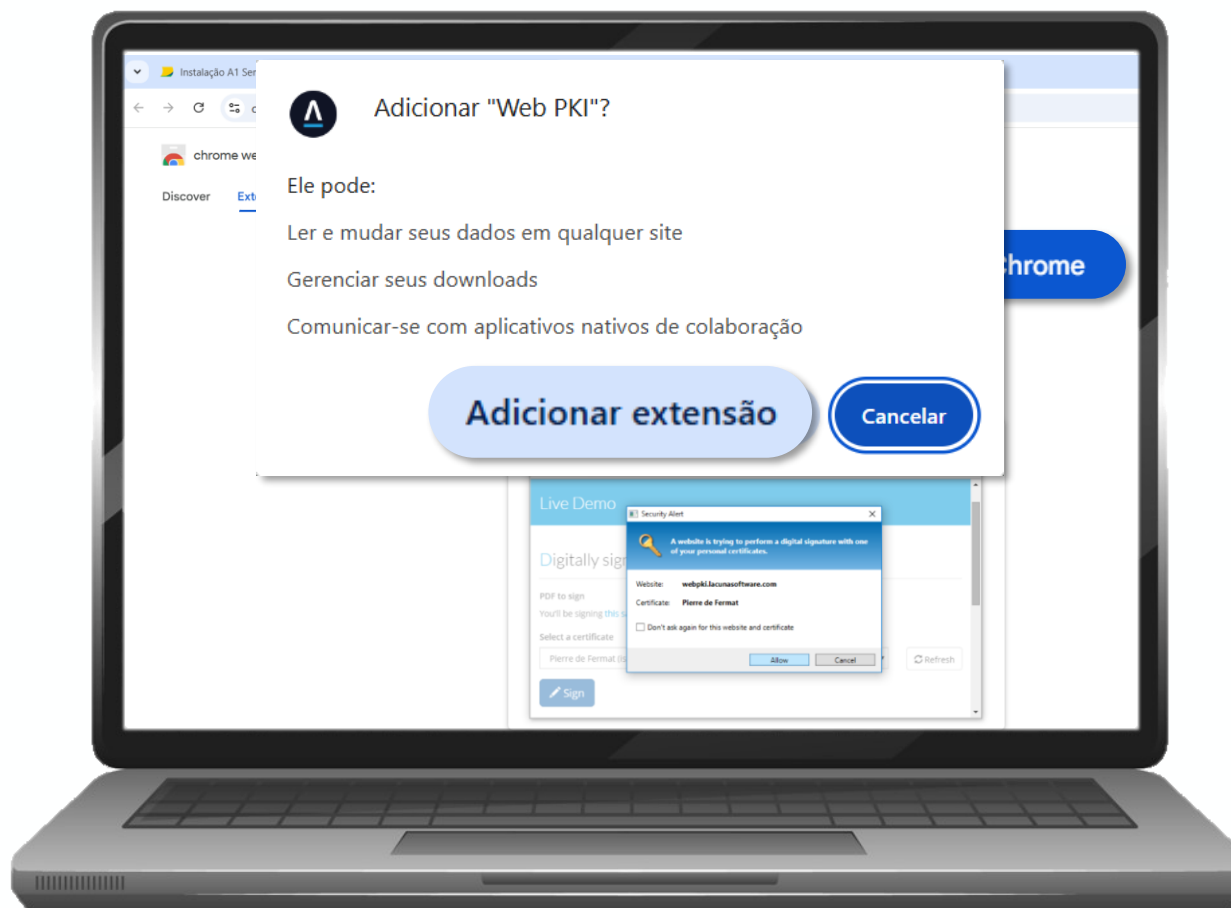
Instalação A1 Ser

chrome we

Discover Exte

Adicionar "Web PKI"?

Ele pode:

Ler e mudar seus dados em qualquer site

Gerenciar seus downloads

Comunicar-se com aplicativos nativos de colaboração

Adicionar extensão

Cancelar

chrome

Live Demo

Digitally sign

PDF to sign

You'll be signing this s

Select a certificate

Pierre de Fermat (is

Sign

Refresh

Security Alert

A website is trying to perform a digital signature with one of your personal certificates.

Website: webpki.lacunasoftware.com

Certificate: Pierre de Fermat

Don't ask again for this website and certificate

Allow

Cancel